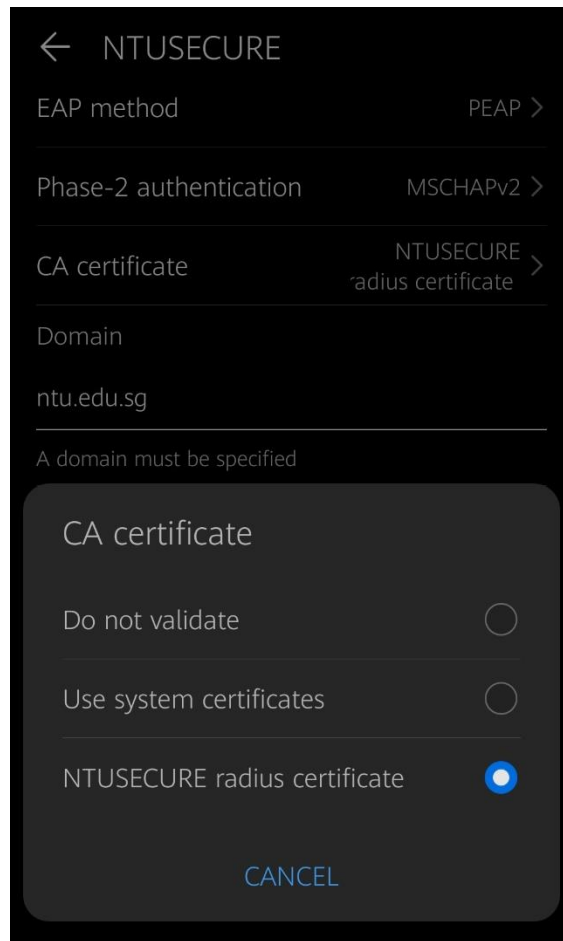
← NTUSECURE

EAP method PEAP >

Phase-2 authentication MSCHAPv2 >

CA certificate NTUSECURE radius certificate >

Domain

ntu.edu.sg

A domain must be specified

CA certificate

Do not validate

Use system certificates

NTUSECURE radius certificate

CANCEL